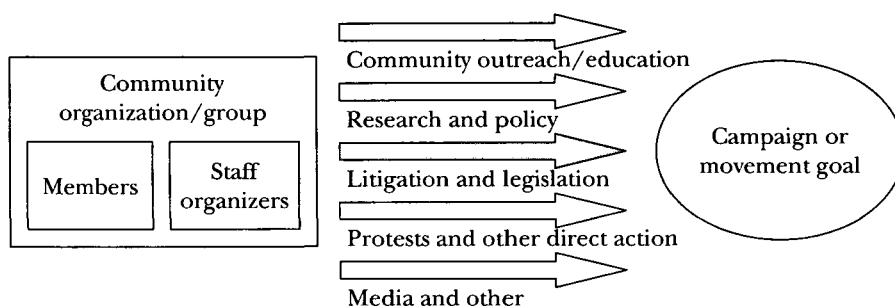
Community organization/group

Members

Staff organizers

Community outreach/education

Research and policy

Litigation and legislation

Protests and other direct action

Media and other

Campaign or movement goal